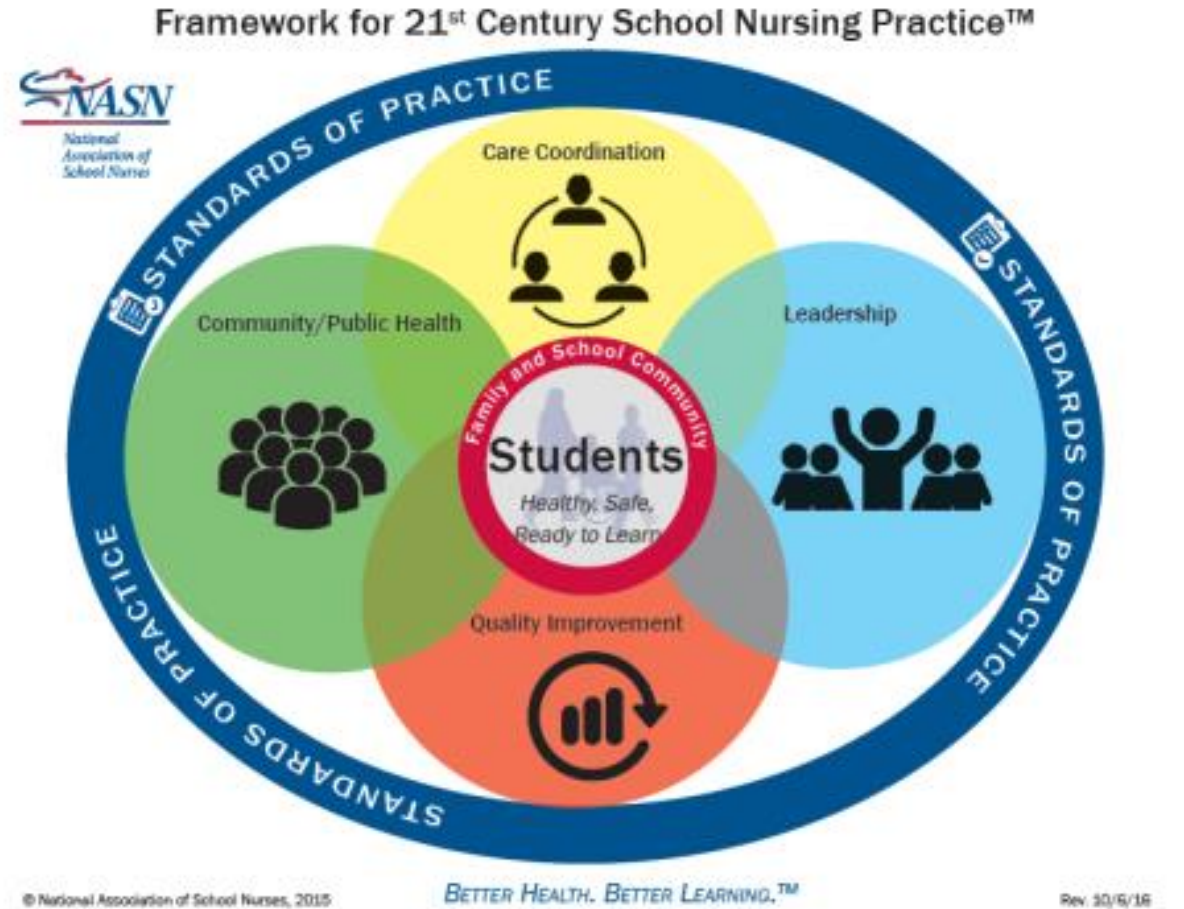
Framework for 21$^{st}$ Century School Nursing Practice™

NASN
National Association of School Nurses

STANDARDS OF PRACTICE

Care Coordination

Community/Public Health

Leadership

STANDARDS OF PRACTICE

Family and School Community

Students

Healthy, Safe, Ready to Learn

Quality Improvement

STANDARDS OF PRACTICE

© National Association of School Nurses, 2015

BETTER HEALTH. BETTER LEARNING.™

Rev. 10/6/16